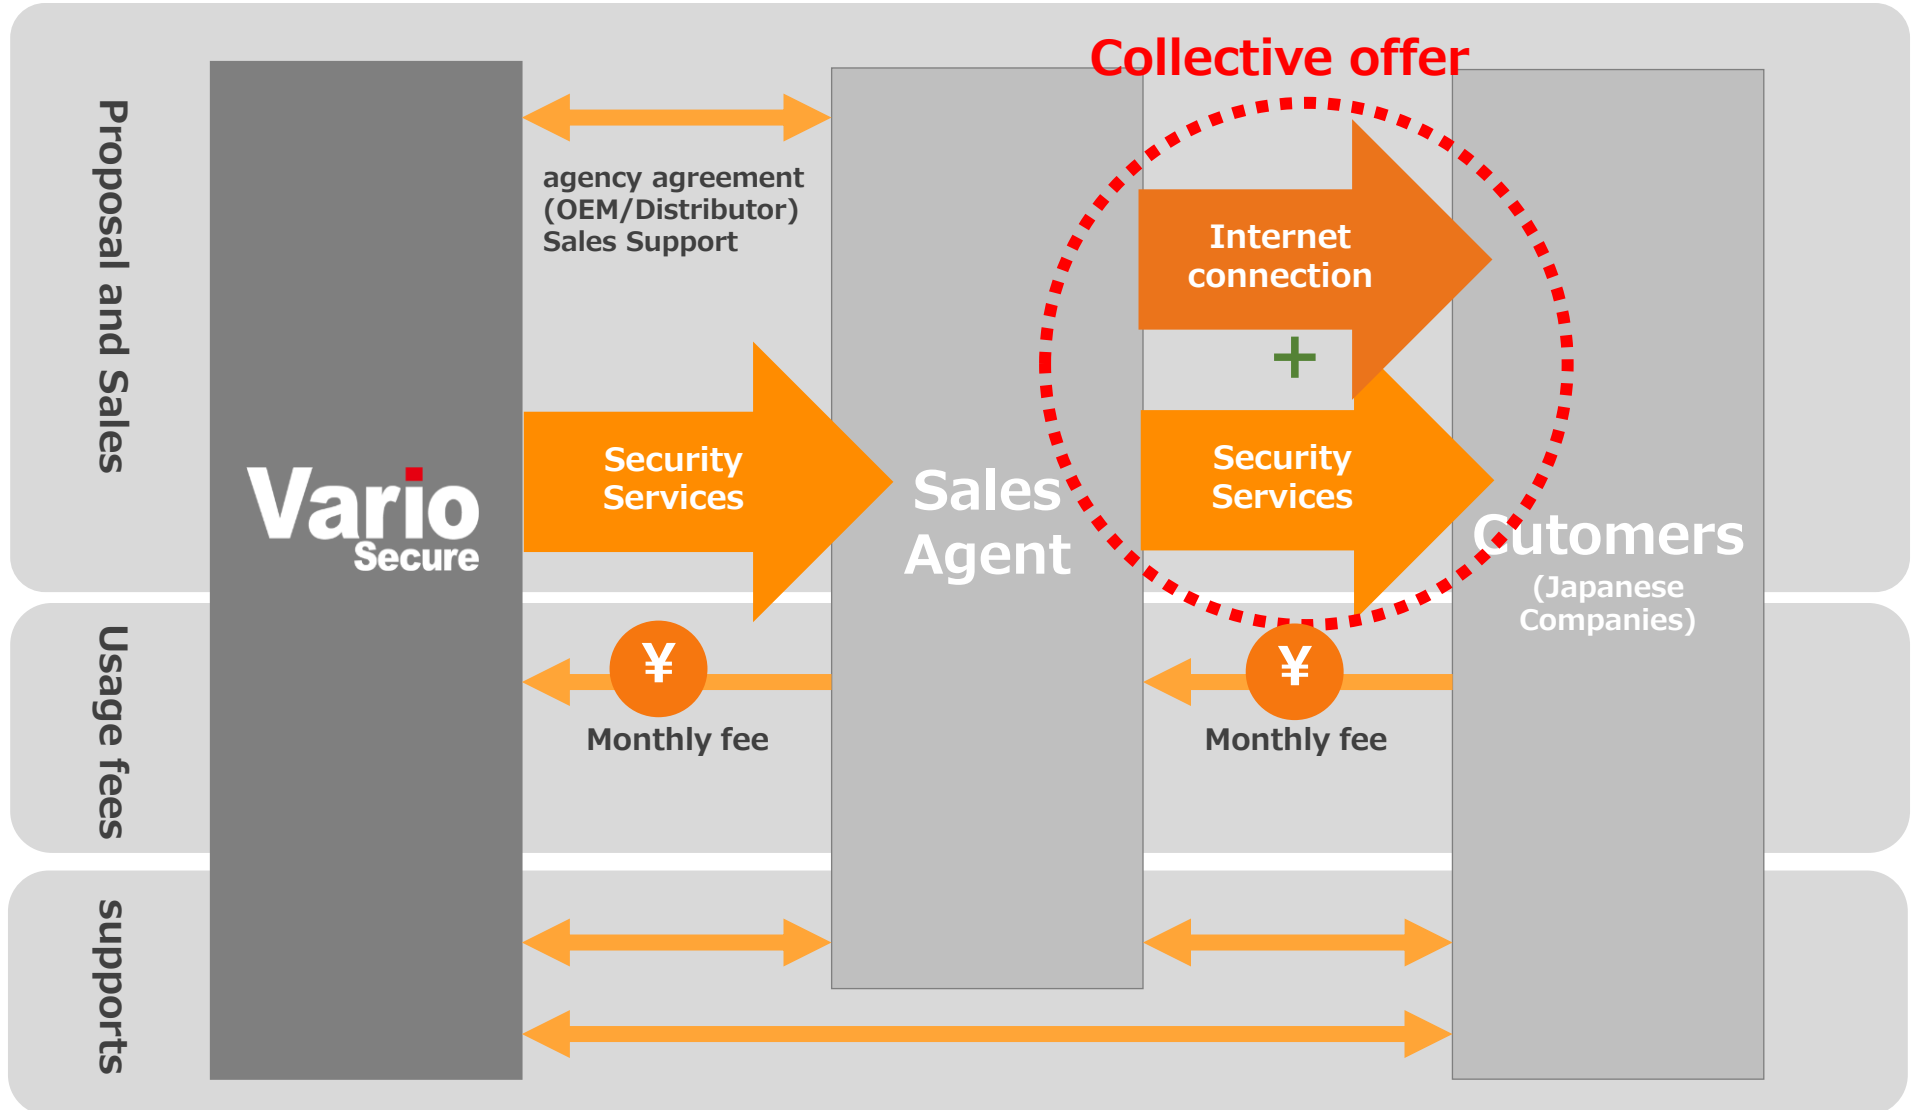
Proposal and Sales

Usage fees

supports

Vario Secure

agency agreement (OEM/Distributor) Sales Support

Security Services

Sales Agent

Collective offer

Internet connection

+

Security Services

Cutomers (Japanese Companies)

¥

Monthly fee

¥

Monthly fee